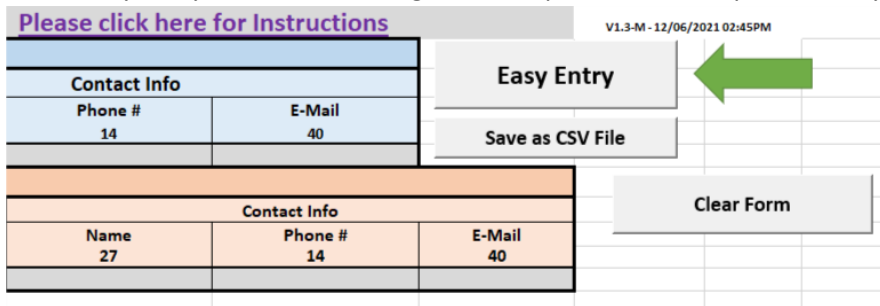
Please click here for Instructions

V1.3-M - 12/06/2021 02:45PM

| Contact Info | |
|---|---|
| Phone # | E-Mail |
| 14 | 40 |

Easy Entry

Save as CSV File

Clear Form

| Contact Info | | |
|---|---|---|
| Name | Phone # | E-Mail |
| 27 | 14 | 40 |